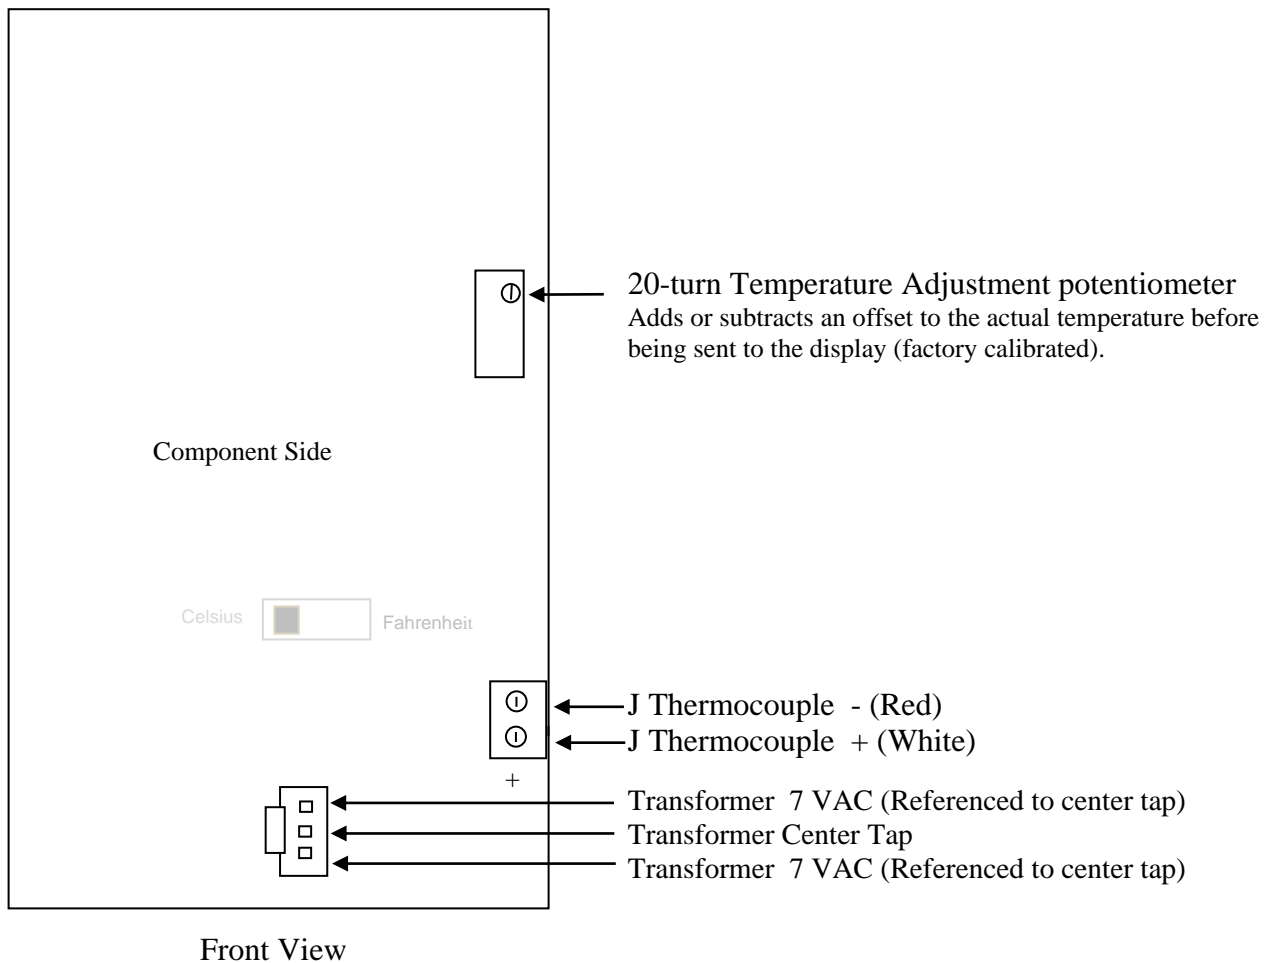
20-turn Temperature Adjustment potentiometer
Adds or subtracts an offset to the actual temperature before being sent to the display (factory calibrated).

Component Side

Celsius Fahrenheit

J Thermocouple - (Red)
J Thermocouple + (White)
+

Transformer 7 VAC (Referenced to center tap)
Transformer Center Tap
Transformer 7 VAC (Referenced to center tap)

Front View